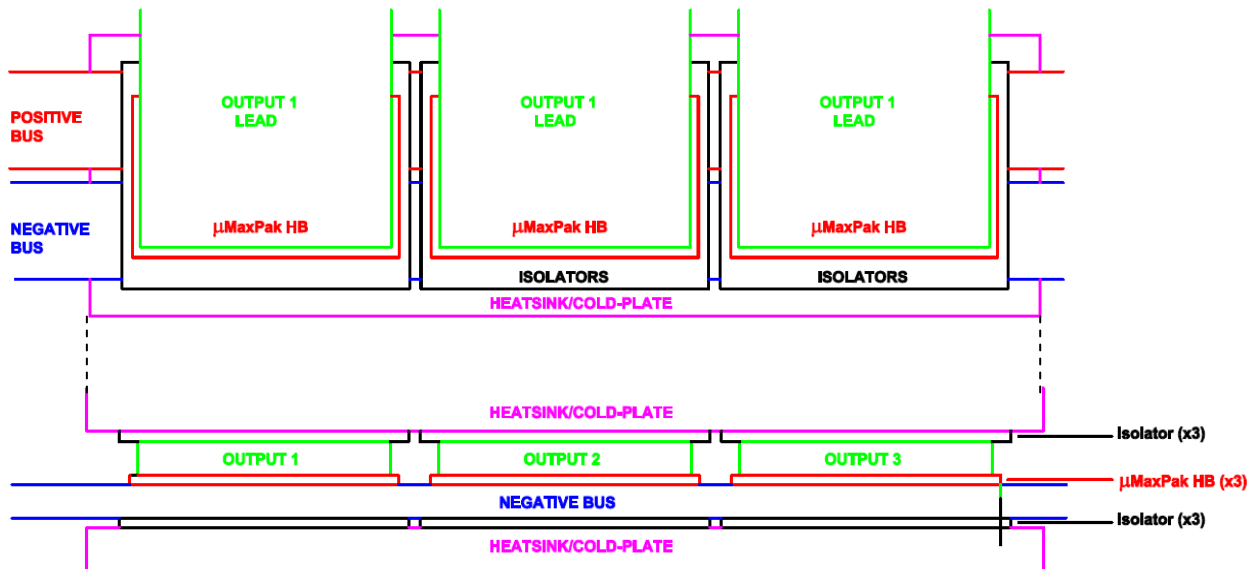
POSITIVE BUS

NEGATIVE BUS

OUTPUT 1 LEAD

μMaxPak HB

OUTPUT 1 LEAD

μMaxPak HB

ISOLATORS

OUTPUT 1 LEAD

μMaxPak HB

ISOLATORS

HEATSINK/COLD-PLATE

HEATSINK/COLD-PLATE

Isolator (x3)

OUTPUT 1

OUTPUT 2

OUTPUT 3

μMaxPak HB (x3)

NEGATIVE BUS

Isolator (x3)

HEATSINK/COLD-PLATE